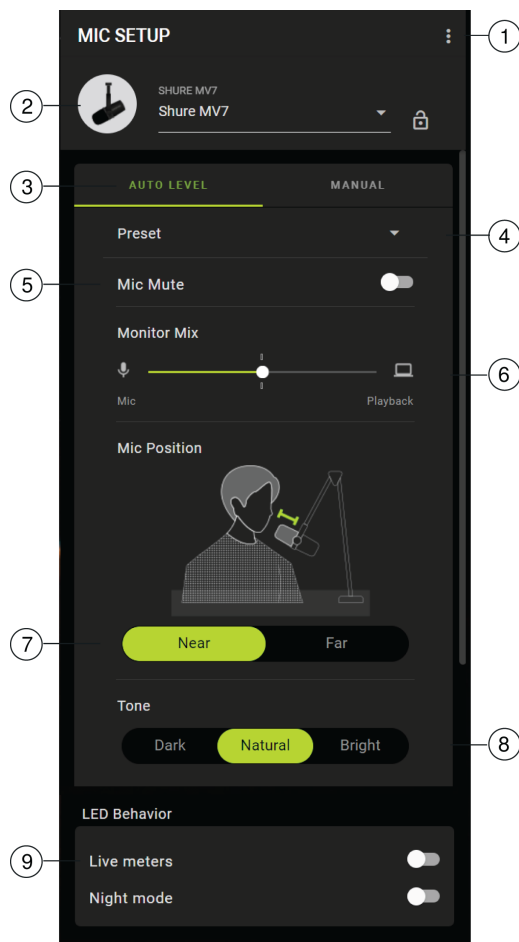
MIC SETUP

1

2

SHURE MV7

Shure MV7

3

AUTO LEVEL

MANUAL

4

Preset

5

Mic Mute

Monitor Mix

6

Mic

Playback

Mic Position

7

Near

Far

Tone

8

Dark

Natural

Bright

LED Behavior

9

Live meters

Night mode